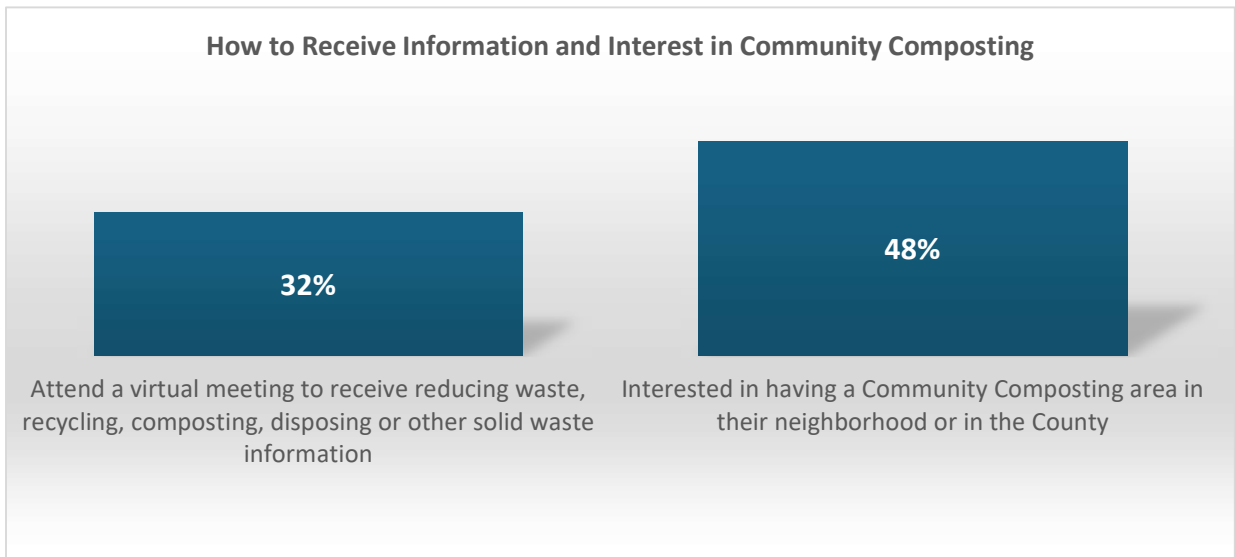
How to Receive Information and Interest in Community Composting

32%

48%

Attend a virtual meeting to receive reducing waste, recycling, composting, disposing or other solid waste information

Interested in having a Community Composting area in their neighborhood or in the County